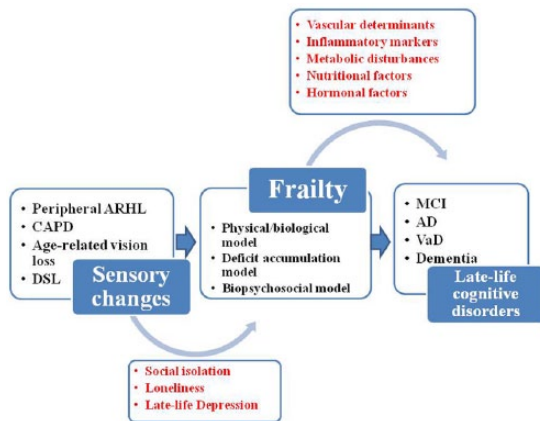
• Vascular determinants
• Inflammatory markers
• Metabolic disturbances
• Nutritional factors
• Hormonal factors

• Peripheral ARHL
• CAPD
• Age-related vision loss
• DSL

Sensory changes

Frailty

• Physical/biological model
• Deficit accumulation model
• Biopsychosocial model

• MCI
• AD
• VaD
• Dementia

Late-life cognitive disorders

• Social isolation
• Loneliness
• Late-life Depression